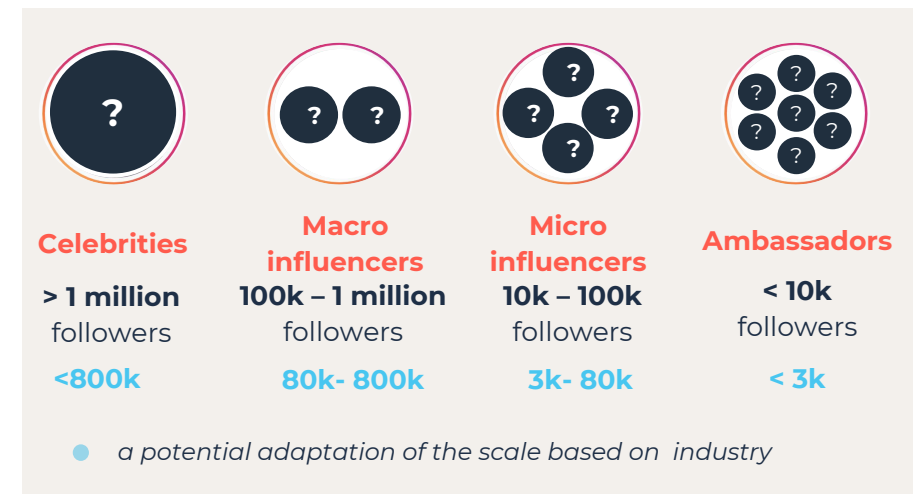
?

? ?

? ? ? ?

? ? ? ? ? ? ?

Celebrities
> 1 million
followers
<800k

Macro influencers
100k – 1 million
followers
80k- 800k

Micro influencers
10k – 100k
followers
3k- 80k

Ambassadors
< 10k
followers
< 3k

a potential adaptation of the scale based on industry